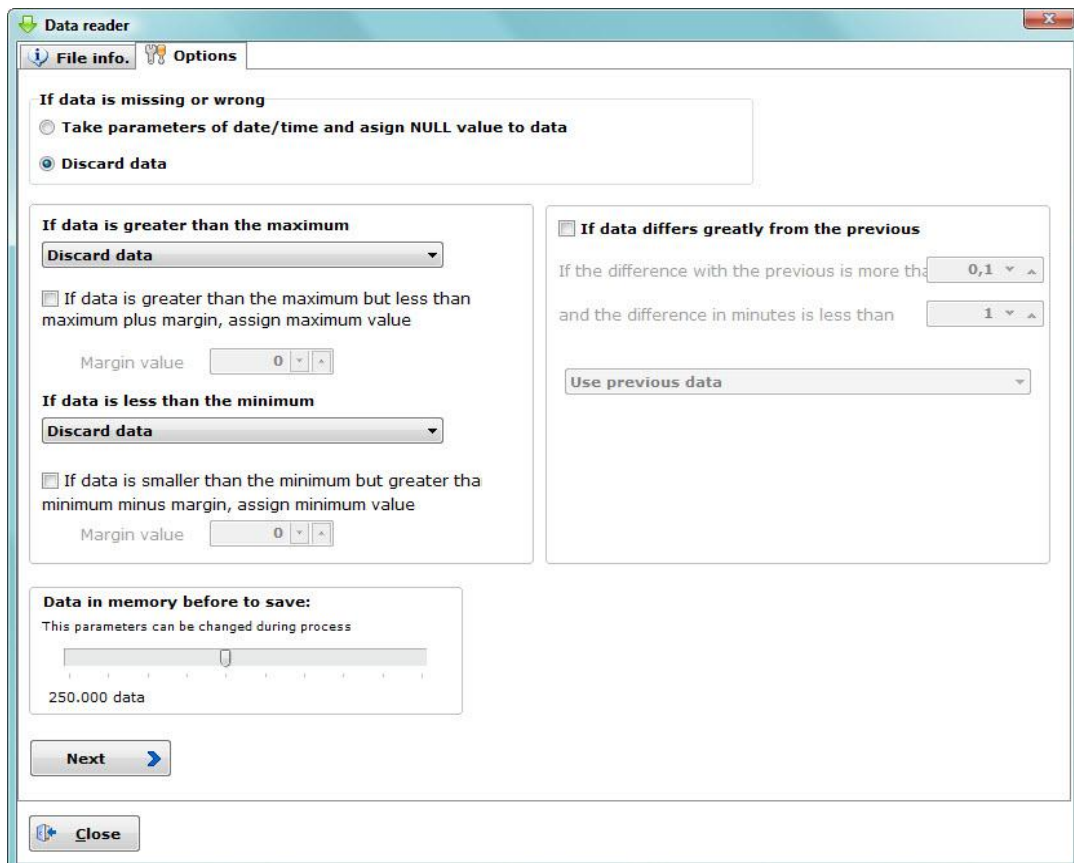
Data reader

File info. Options

If data is missing or wrong

Take parameters of date/time and asign NULL value to data

Discard data

If data is greater than the maximum

Discard data

If data is greater than the maximum but less than maximum plus margin, assign maximum value

Margin value 0

If data is less than the minimum

Discard data

If data is smaller than the minimum but greater tha minimum minus margin, assign minimum value

Margin value 0

If data differs greatly from the previous

If the difference with the previous is more tha 0,1

and the difference in minutes is less than 1

Use previous data

Data in memory before to save:

This parameters can be changed during process

250.000 data

Next

Close